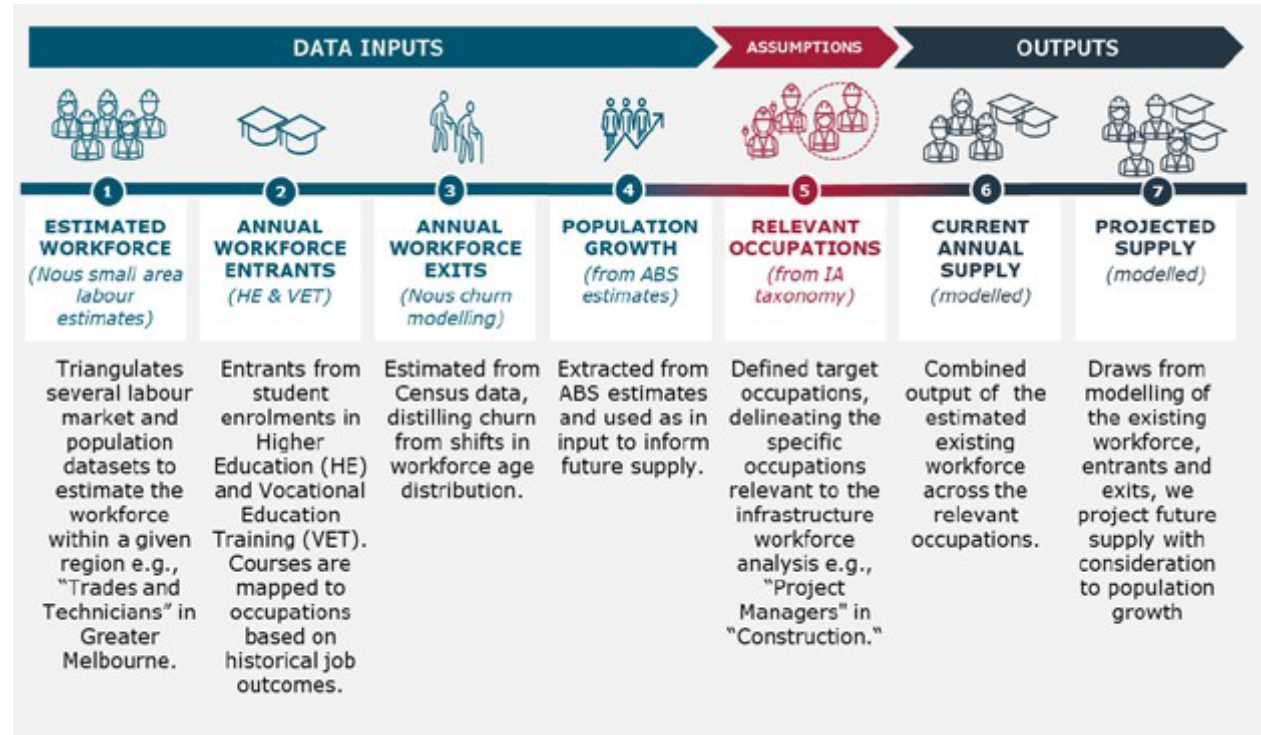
DATA INPUTS

ASSUMPTIONS

OUTPUTS

1

ESTIMATED WORKFORCE
(Nous small area labour estimates)

Triangulates several labour market and population datasets to estimate the workforce within a given region e.g., "Trades and Technicians" in Greater Melbourne.

2

ANNUAL WORKFORCE ENTRANTS
(HE & VET)

Entrants from student enrolments in Higher Education (HE) and Vocational Education Training (VET). Courses are mapped to occupations based on historical job outcomes.

3

ANNUAL WORKFORCE EXITS
(Nous churn modelling)

Estimated from Census data, distilling churn from shifts in workforce age distribution.

4

POPULATION GROWTH
(from ABS estimates)

Extracted from ABS estimates and used as in input to inform future supply.

5

RELEVANT OCCUPATIONS
(from IA taxonomy)

Defined target occupations, delineating the specific occupations relevant to the infrastructure workforce analysis e.g., "Project Managers" in "Construction."

6

CURRENT ANNUAL SUPPLY
(modelled)

Combined output of the estimated existing workforce across the relevant occupations.

7

PROJECTED SUPPLY
(modelled)

Draws from modelling of the existing workforce, entrants and exits, we project future supply with consideration to population growth